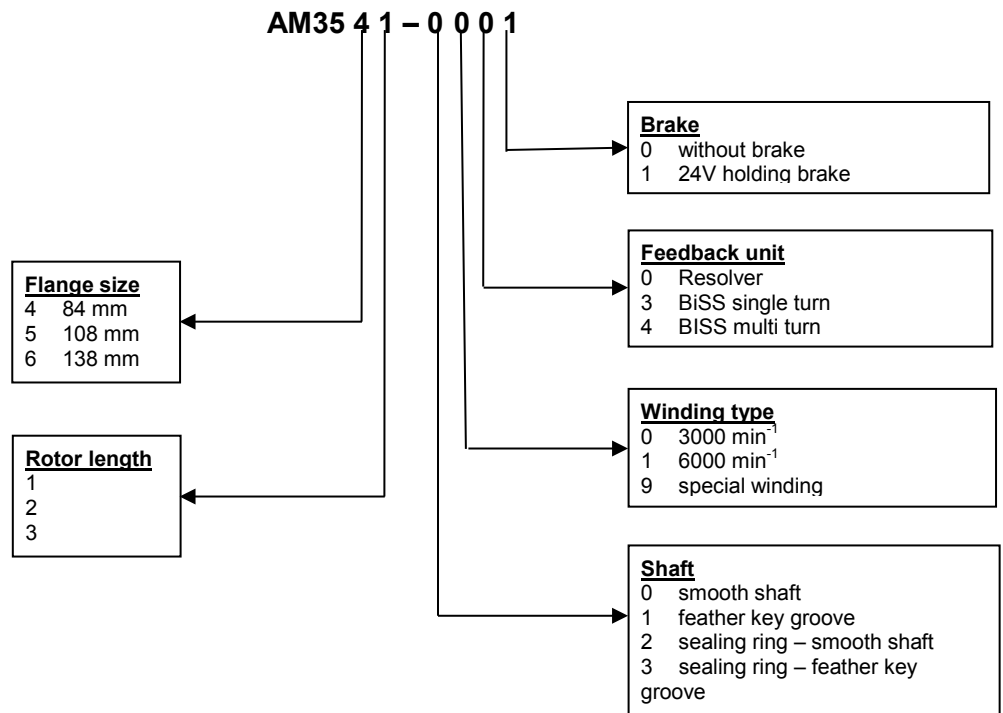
AM35 4 1 – 0 0 0 1

Brake
0 without brake
1 24V holding brake

Feedback unit
0 Resolver
3 BiSS single turn
4 BISS multi turn

Flange size
4 84 mm
5 108 mm
6 138 mm

Winding type
0 3000 min$^{-1}$
1 6000 min$^{-1}$
9 special winding

Rotor length
1
2
3

Shaft
0 smooth shaft
1 feather key groove
2 sealing ring – smooth shaft
3 sealing ring – feather key groove